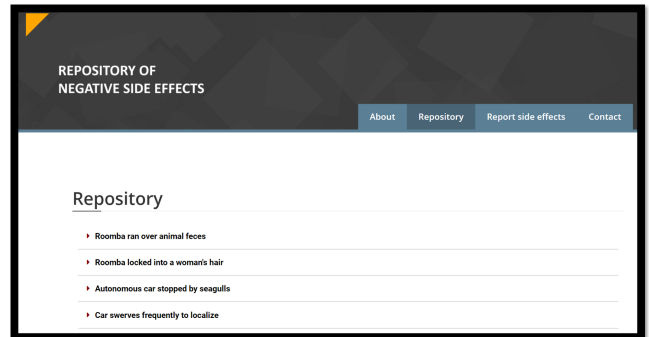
REPOSITORY OF
NEGATIVE SIDE EFFECTS

About | Repository | Report side effects | Contact

Repository

Roomba ran over animal feces

Roomba locked into a woman's hair

Autonomous car stopped by seagulls

Car swerves frequently to localize